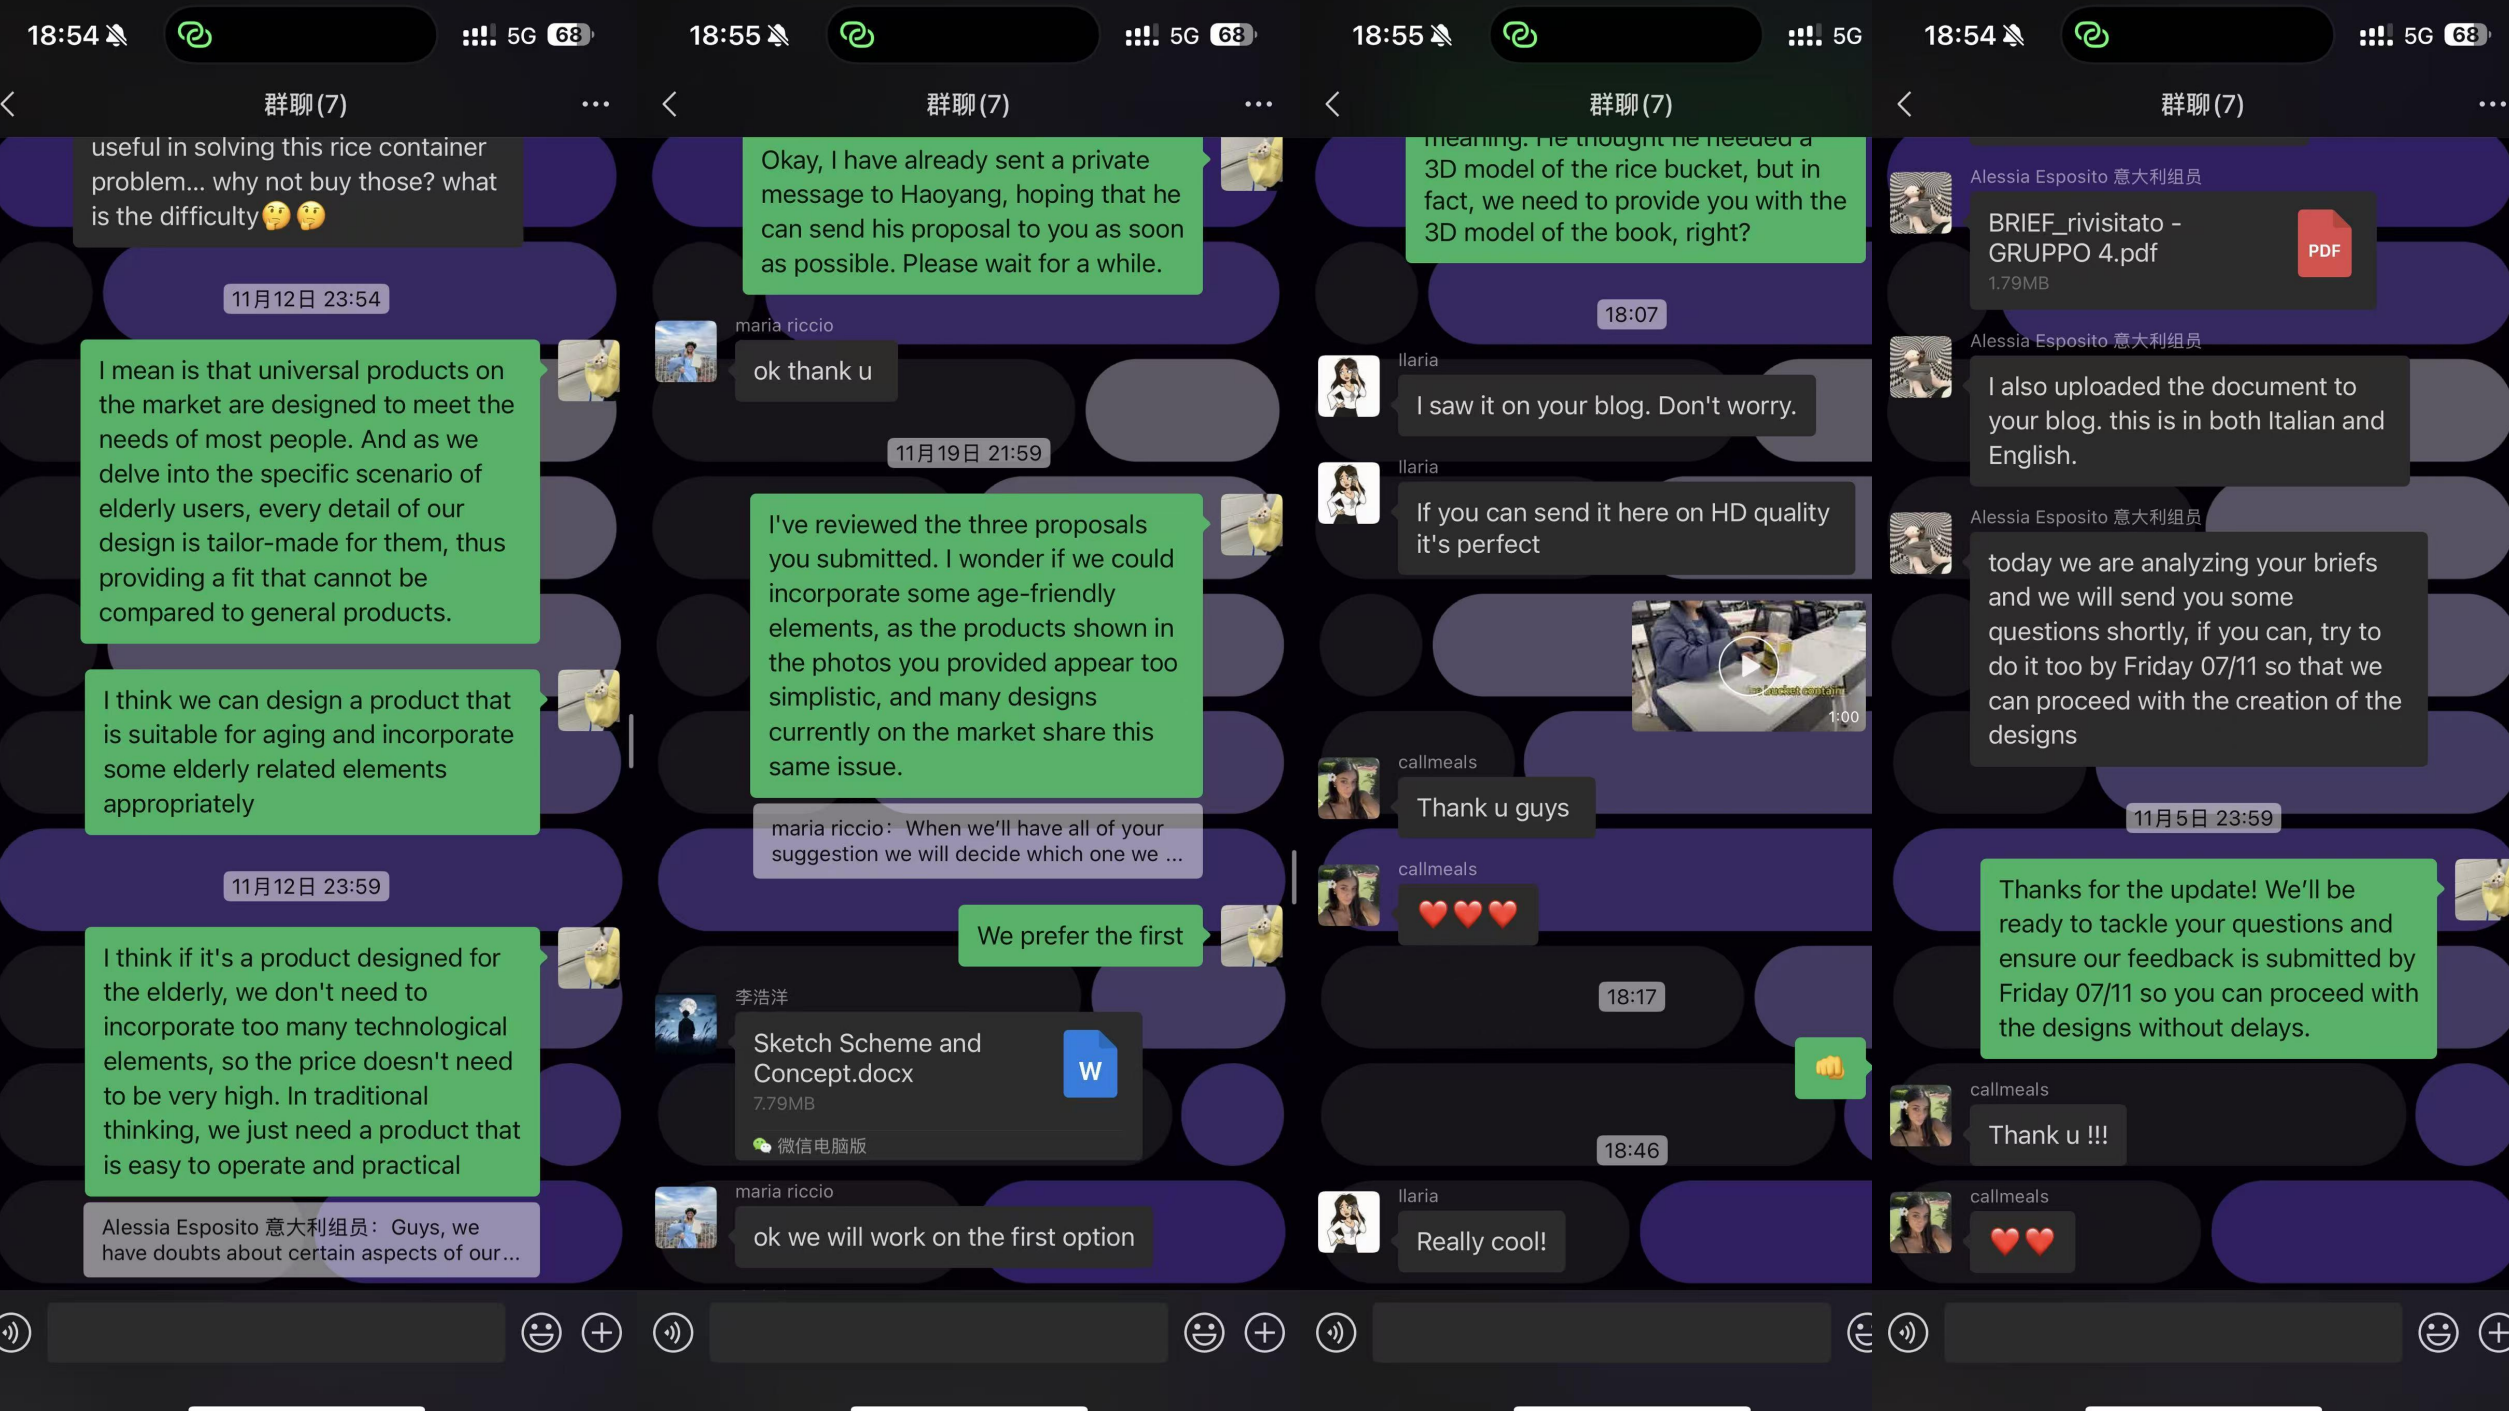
18:54 5G 68

群聊(7)

useful in solving this rice container problem... why not buy those? what is the difficulty🤔🤔

11月12日 23:54

I mean is that universal products on the market are designed to meet the needs of most people. And as we delve into the specific scenario of elderly users, every detail of our design is tailor-made for them, thus providing a fit that cannot be compared to general products.

I think we can design a product that is suitable for aging and incorporate some elderly related elements appropriately

11月12日 23:59

I think if it's a product designed for the elderly, we don't need to incorporate too many technological elements, so the price doesn't need to be very high. In traditional thinking, we just need a product that is easy to operate and practical

Alessia Esposito 意大利组员：Guys, we have doubts about certain aspects of our...

18:55 5G 68

群聊(7)

Okay, I have already sent a private message to Haoyang, hoping that he can send his proposal to you as soon as possible. Please wait for a while.

maria riccio
ok thank u

11月19日 21:59

I've reviewed the three proposals you submitted. I wonder if we could incorporate some age-friendly elements, as the products shown in the photos you provided appear too simplistic, and many designs currently on the market share this same issue.

maria riccio：When we'll have all of your suggestion we will decide which one we ...

We prefer the first

李浩洋
Sketch Scheme and Concept.docx
7.79MB
W
微信电脑版

maria riccio
ok we will work on the first option

18:55 5G

群聊(7)

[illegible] meaning. He thought he needed a 3D model of the rice bucket, but in fact, we need to provide you with the 3D model of the book, right?

18:07

Ilaria
I saw it on your blog. Don't worry.

Ilaria
If you can send it here on HD quality it's perfect

1:00

callmeals
Thank u guys

callmeals
❤️❤️❤️

18:17

👊

18:46

Ilaria
Really cool!

18:54 5G 68

群聊(7)

Alessia Esposito 意大利组员
BRIEF_rivisitato - GRUPPO 4.pdf
1.79MB
PDF

Alessia Esposito 意大利组员
I also uploaded the document to your blog. this is in both Italian and English.

Alessia Esposito 意大利组员
today we are analyzing your briefs and we will send you some questions shortly, if you can, try to do it too by Friday 07/11 so that we can proceed with the creation of the designs

11月5日 23:59

Thanks for the update! We'll be ready to tackle your questions and ensure our feedback is submitted by Friday 07/11 so you can proceed with the designs without delays.

callmeals
Thank u !!!

callmeals
❤️❤️